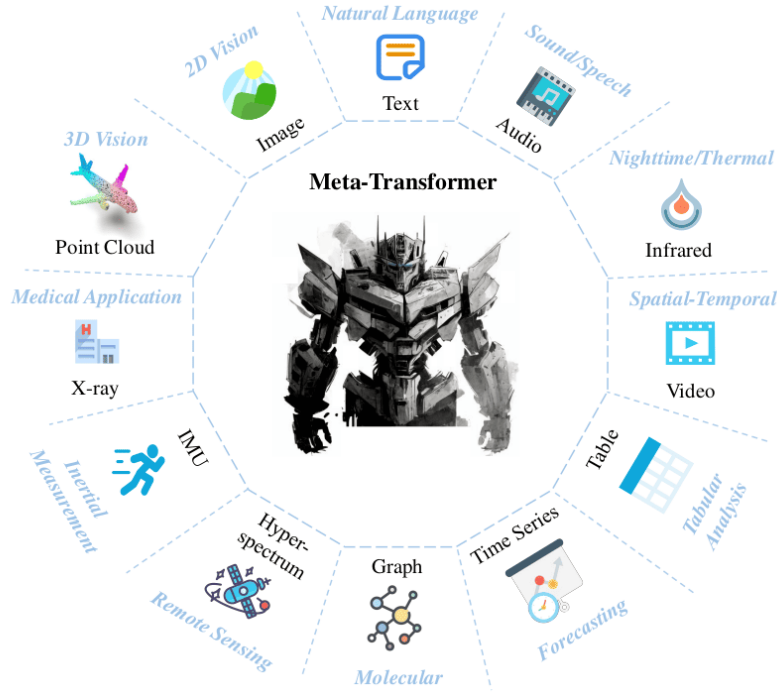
Natural Language
Text

Sound/Speech
Audio

Nighttime/Thermal
Infrared

Spatial-Temporal
Video

Table
Tabular Analysis

Time Series
Forecasting

Graph
Molecular

Hyper-spectrum
Remote Sensing

IMU
Inertial Measurement

Medical Application
X-ray

3D Vision
Point Cloud

2D Vision
Image

Meta-Transformer